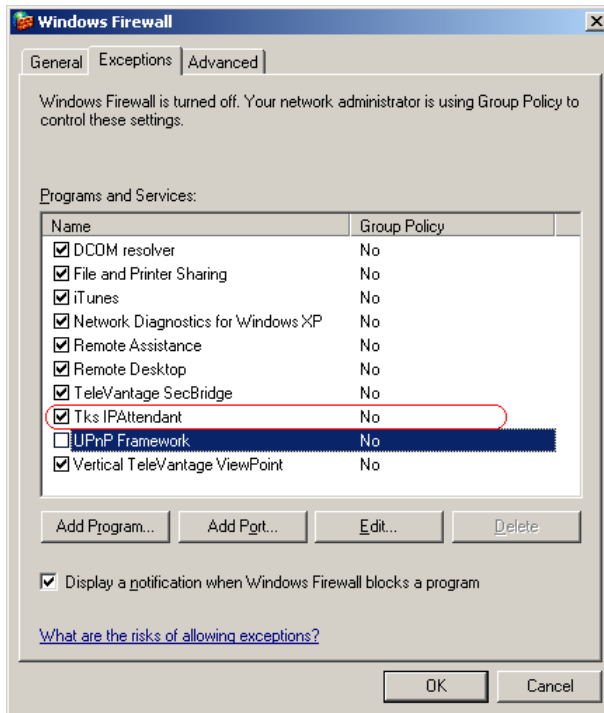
Windows Firewall

General | Exceptions | Advanced

Windows Firewall is turned off. Your network administrator is using Group Policy to control these settings.

Programs and Services:

| Name | Group Policy |
|---|---|
| ☑ DCOM resolver | No |
| ☑ File and Printer Sharing | No |
| ☑ iTunes | No |
| ☑ Network Diagnostics for Windows XP | No |
| ☑ Remote Assistance | No |
| ☑ Remote Desktop | No |
| ☑ TeleVantage SecBridge | No |
| ☑ Tks IPAttendant | No |
| ☐ UPnP Framework | No |
| ☑ Vertical TeleVantage ViewPoint | No |

Add Program... | Add Port... | Edit... | Delete

☑ Display a notification when Windows Firewall blocks a program

What are the risks of allowing exceptions?

OK | Cancel